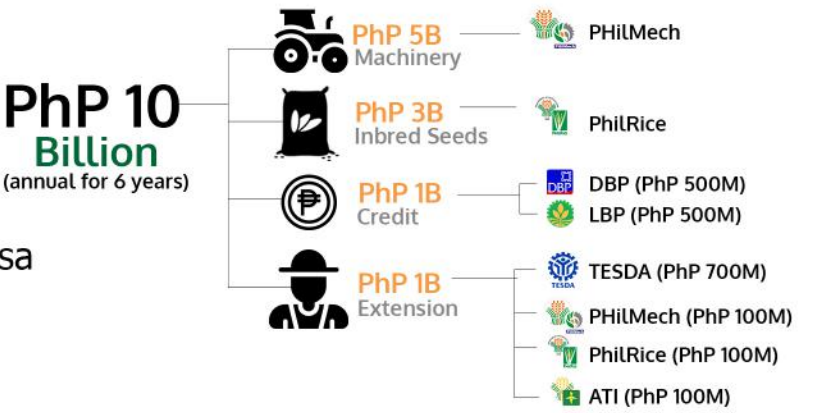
PhP 10 Billion (annual for 6 years)

sa

PhP 5B Machinery — PHilMech

PhP 3B Inbred Seeds — PhilRice

PhP 1B Credit — DBP DBP (PhP 500M) — LBP (PhP 500M)

PhP 1B Extension — TESDA TESDA (PhP 700M) — PHilMech (PhP 100M) — PhilRice (PhP 100M) — ATI (PhP 100M)